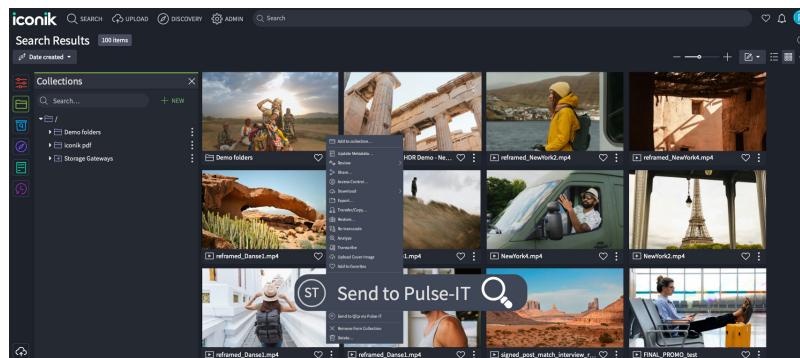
iconik SEARCH UPLOAD DISCOVERY ADMIN Search

Search Results 100 items

Date created

Collections

Search...

+ NEW

/

Demo folders

iconik.pdf

Storage Gateways

Demo folders

HDR Demo - Ne...

reframed_NewYork2.mp4

reframed_NewYork4.mp4

reframed_Danse1.mp4

1.mp4

NewYork2.mp4

NewYork4.mp4

reframed_Danse1.mp4

reframed_Danse1.mp4

signed_post_match_interview_r...

FINAL_PROMO_test

Add to collection...

Update Metadata...

Review

Share...

Access Control...

Download

Export...

Transfer/Copy...

Restore...

Re-transcode

Analyze

Transcribe

Upload Cover Image

Add to Favorites

Send to Pulse-IT

Send to @ly my Pulse-IT

Remove from Collection

Delete...

ST

Send to Pulse-IT